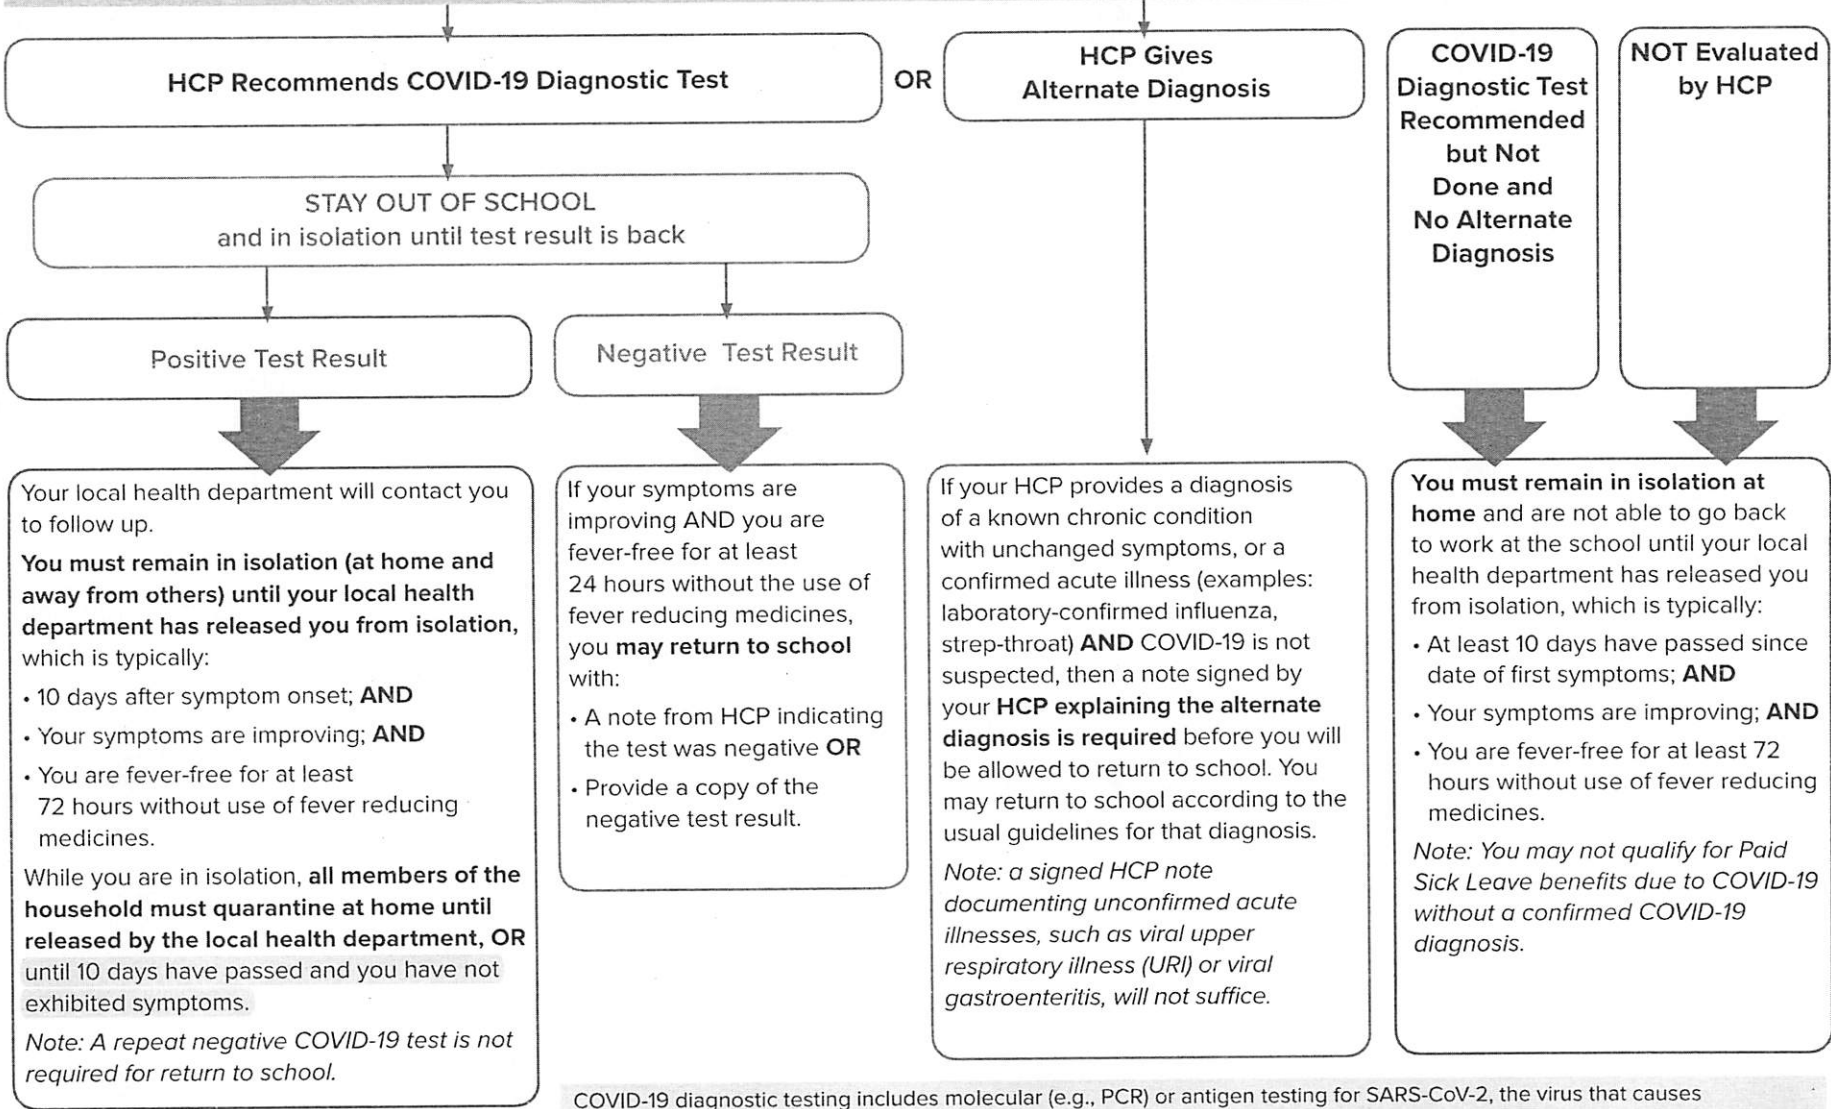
HCP Recommends COVID-19 Diagnostic Test

OR

HCP Gives Alternate Diagnosis

COVID-19 Diagnostic Test Recommended but Not Done and No Alternate Diagnosis

NOT Evaluated by HCP

STAY OUT OF SCHOOL and in isolation until test result is back

Positive Test Result

Negative Test Result

Your local health department will contact you to follow up.

You must remain in isolation (at home and away from others) until your local health department has released you from isolation, which is typically:

• 10 days after symptom onset; AND
• Your symptoms are improving; AND
• You are fever-free for at least 72 hours without use of fever reducing medicines.

While you are in isolation, all members of the household must quarantine at home until released by the local health department, OR until 10 days have passed and you have not exhibited symptoms.

Note: A repeat negative COVID-19 test is not required for return to school.

If your symptoms are improving AND you are fever-free for at least 24 hours without the use of fever reducing medicines, you may return to school with:

• A note from HCP indicating the test was negative OR
• Provide a copy of the negative test result.

If your HCP provides a diagnosis of a known chronic condition with unchanged symptoms, or a confirmed acute illness (examples: laboratory-confirmed influenza, strep-throat) AND COVID-19 is not suspected, then a note signed by your HCP explaining the alternate diagnosis is required before you will be allowed to return to school. You may return to school according to the usual guidelines for that diagnosis.

Note: a signed HCP note documenting unconfirmed acute illnesses, such as viral upper respiratory illness (URI) or viral gastroenteritis, will not suffice.

You must remain in isolation at home and are not able to go back to work at the school until your local health department has released you from isolation, which is typically:

• At least 10 days have passed since date of first symptoms; AND
• Your symptoms are improving; AND
• You are fever-free for at least 72 hours without use of fever reducing medicines.

Note: You may not qualify for Paid Sick Leave benefits due to COVID-19 without a confirmed COVID-19 diagnosis.

COVID-19 diagnostic testing includes molecular (e.g., PCR) or antigen testing for SARS-CoV-2, the virus that causes